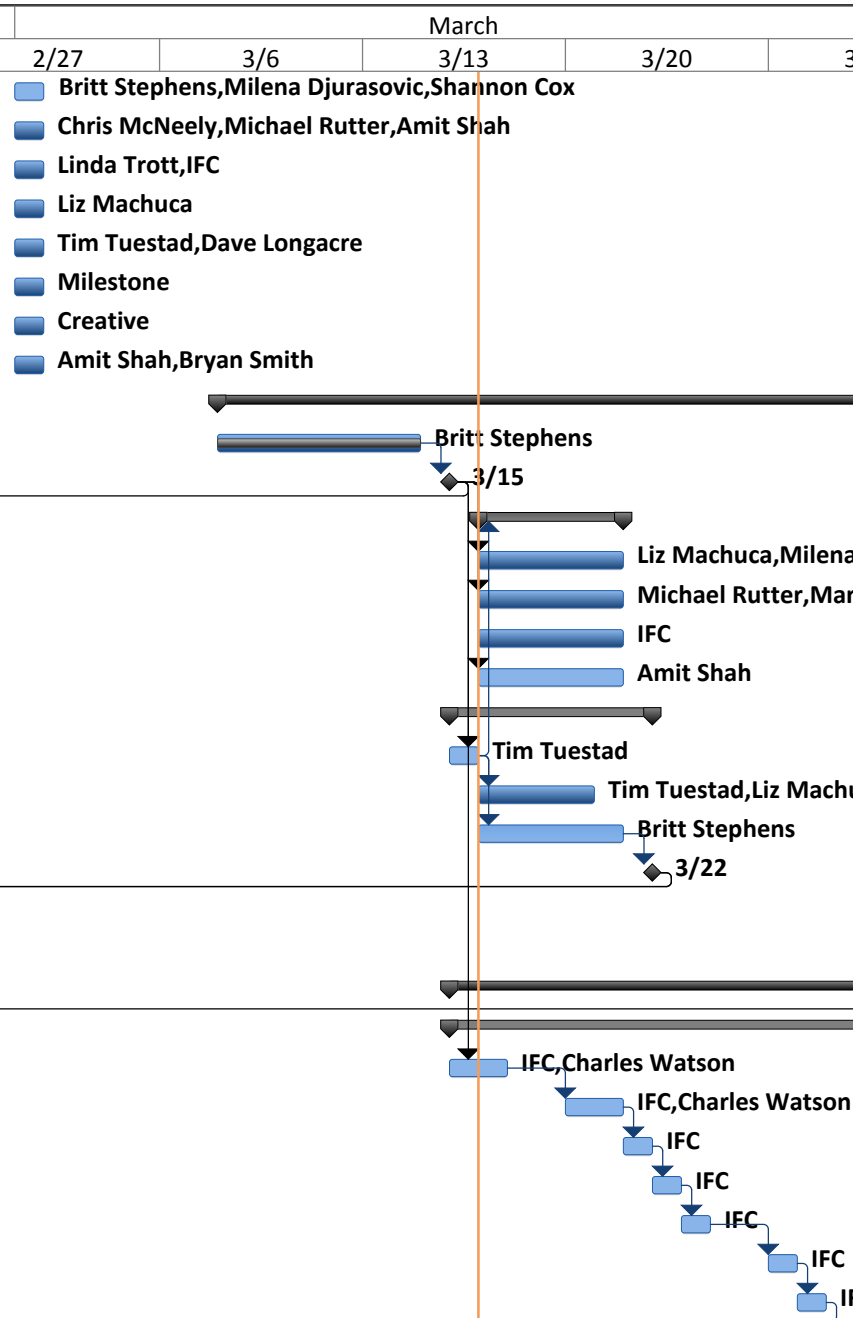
March

2/27 3/6 3/13 3/20 3

Britt Stephens,Milena Djurasovic,Shannon Cox
Chris McNeely,Michael Rutter,Amit Shah
Linda Trott,IFC
Liz Machuca
Tim Tuestad,Dave Longacre
Milestone
Creative
Amit Shah,Bryan Smith

Britt Stephens
3/15
Liz Machuca,Milena
Michael Rutter,Mar
IFC
Amit Shah
Tim Tuestad
Tim Tuestad,Liz Machu
Britt Stephens
3/22

IFC,Charles Watson
IFC,Charles Watson
IFC
IFC
IFC
IFC
I